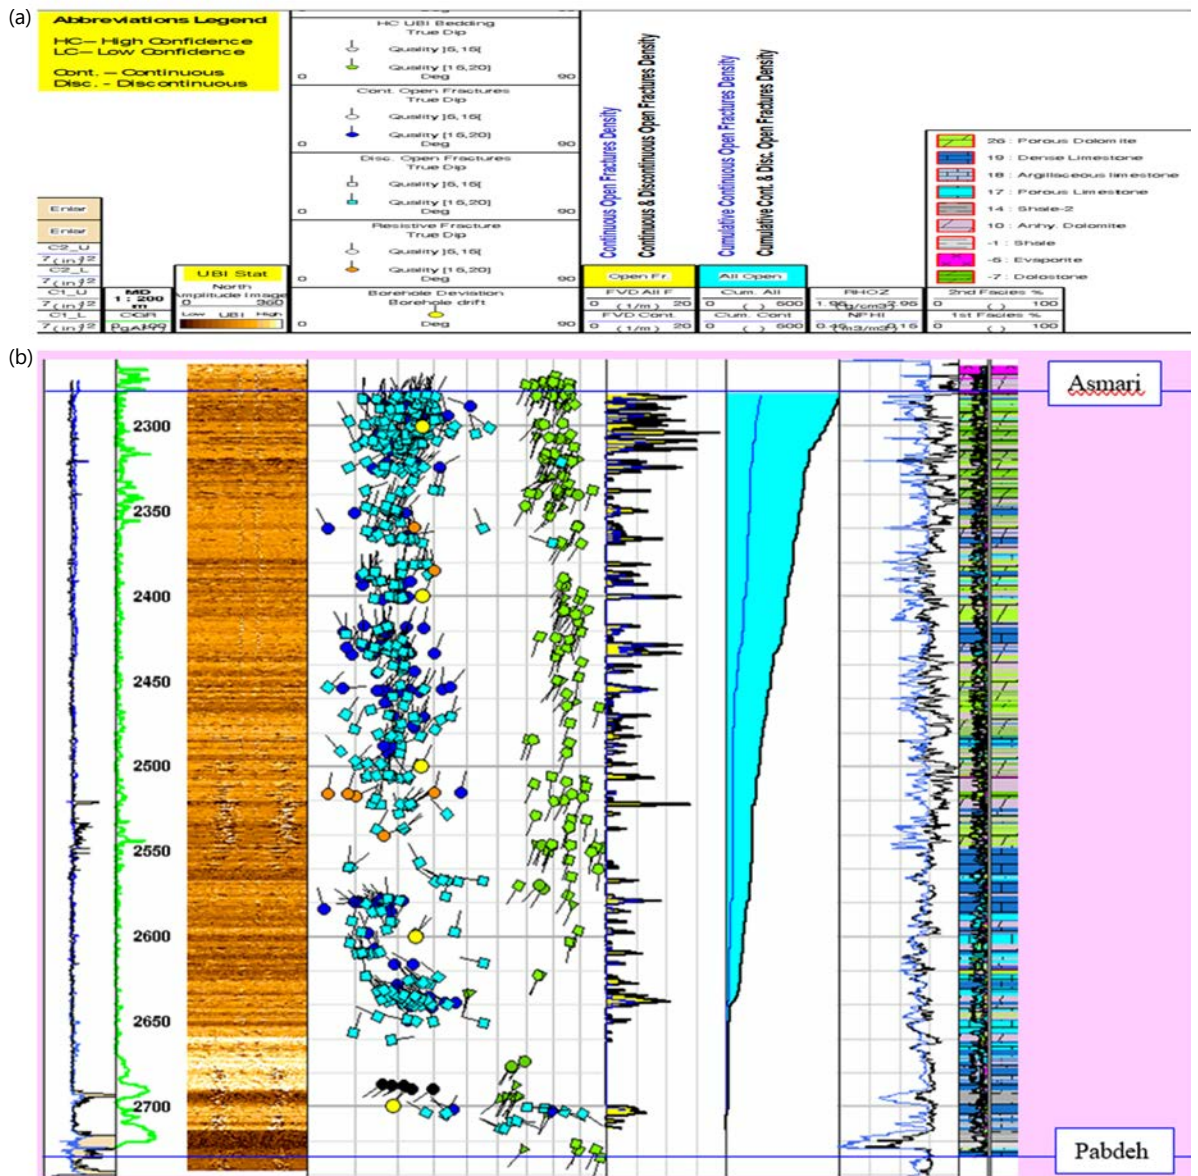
(a)

Abbreviations Legend
HC— High Confidence
LC— Low Confidence
Cont. – Continuous
Disc. - Discontinuous

HC UBI Bedding
True Dip
Quality [6,16[
Quality [16,20]
0 Deg 90

Cont. Open Fractures
True Dip
Quality [6,16[
Quality [16,20]
0 Deg 90

Disc. Open Fractures
True Dip
Quality [6,16[
Quality [16,20]
0 Deg 90

Resistive Fracture
True Dip
Quality [6,16[
Quality [16,20]
0 Deg 90

Borehole Deviation
Borehole drift
0 Deg 90

Enlar
Enlar
C2_U
7 (in) 12
C2_L
7 (in) 12
C1_U
7 (in) 12
C1_L
7 (in) 12

MD
1 : 200
m
CGR
0 gAPI 150

UBI Stat
North
Amplitude Image
0 360
Low UBI High

Continuous Open Fractures Density
Continuous & Discontinuous Open Fractures Density
Cumulative Continuous Open Fractures Density
Cumulative Cont. & Disc. Open Fractures Density

Open Fr.
FVD All F
0 (1/m) 20
FVD Cont.
0 (1/m) 20

All Open
Cum. All
0 ( ) 500
Cum. Cont
0 ( ) 500

RHOZ
1.95 (g/cm3) 2.95
NPHI
0.45 (m3/m3) -0.15

26 : Porous Dolomite
19 : Dense Limestone
18 : Argillaceous limestone
17 : Porous Limestone
14 : Shale-2
10 : Anhy. Dolomite
-1 : Shale
-5 : Evaporite
-7 : Dolostone
2nd Facies %
0 ( ) 100
1st Facies %
0 ( ) 100

(b)

2300
2350
2400
2450
2500
2550
2600
2650
2700

Asmari
Pabdeh